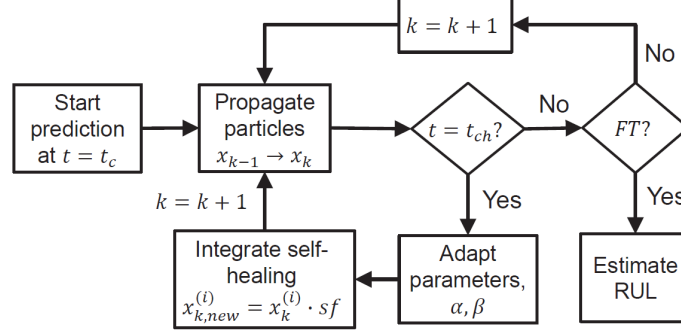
$k = k + 1$

No

Start prediction at $t = t_c$

Propagate particles $x_{k-1} \rightarrow x_k$

$t = t_{ch}$?

No

$FT$?

Yes

Yes

$k = k + 1$

Integrate self-healing $x_{k,new}^{(i)} = x_k^{(i)} \cdot sf$

Adapt parameters, $\alpha, \beta$

Estimate RUL